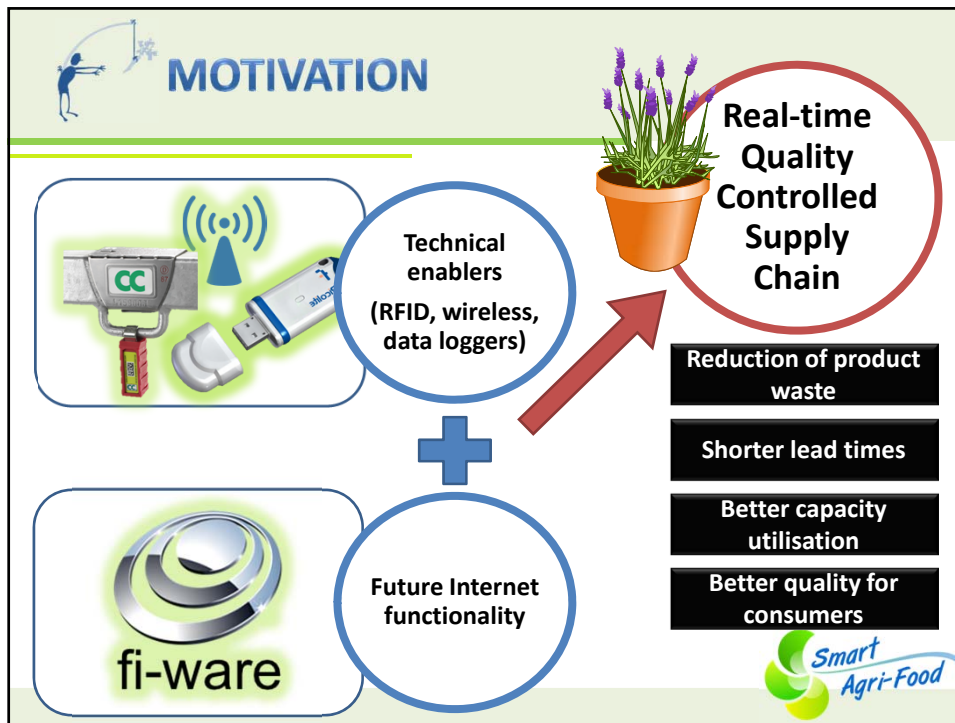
MOTIVATION

CC

Technical enablers

(RFID, wireless, data loggers)

Real-time Quality Controlled Supply Chain

Reduction of product waste

Shorter lead times

Better capacity utilisation

Better quality for consumers

fi-ware

Future Internet functionality

Smart Agri-Food